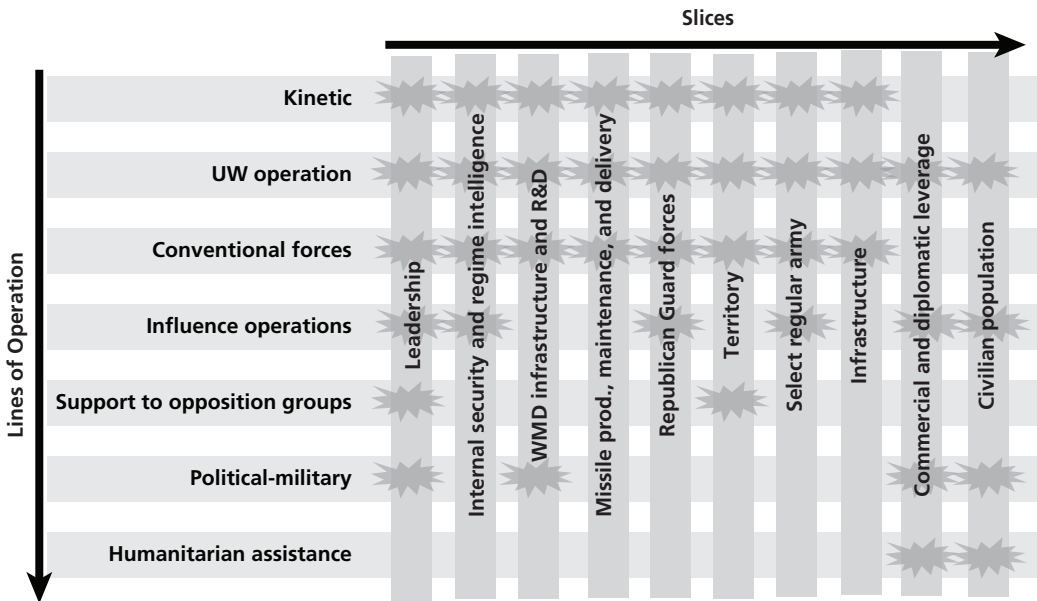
Slices

Lines of Operation

Kinetic

UW operation

Conventional forces

Influence operations

Support to opposition groups

Political-military

Humanitarian assistance

Leadership

Internal security and regime intelligence

WMD infrastructure and R&D

Missile prod., maintenance, and delivery

Republican Guard forces

Territory

Select regular army

Infrastructure

Commercial and diplomatic leverage

Civilian population